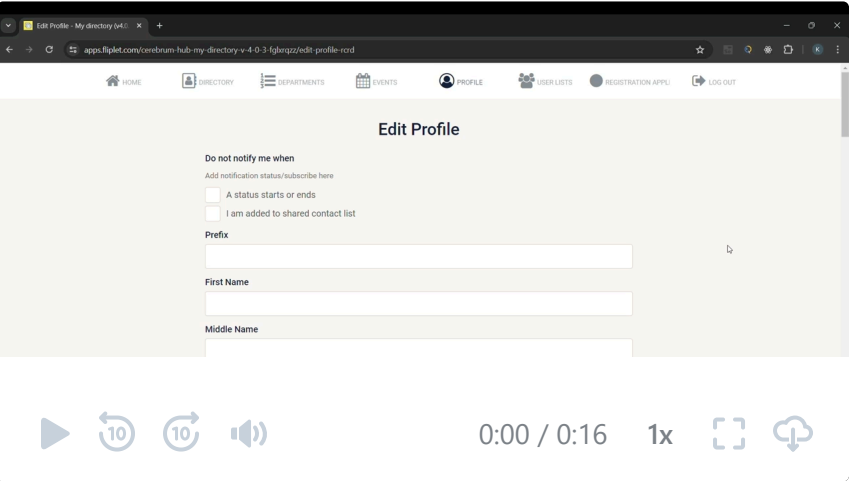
Edit Profile - My directory (v4.0

apps.fliplet.com/cerebrum-hub-my-directory-v-4-0-3-fgbxrqzz/edit-profile-rcrd

HOME DIRECTORY DEPARTMENTS EVENTS PROFILE USER LISTS REGISTRATION APPL LOG OUT

Edit Profile

Do not notify me when

Add notification status/subscribe here

A status starts or ends

I am added to shared contact list

Prefix

First Name

Middle Name

10 10

0:00 / 0:16 1x